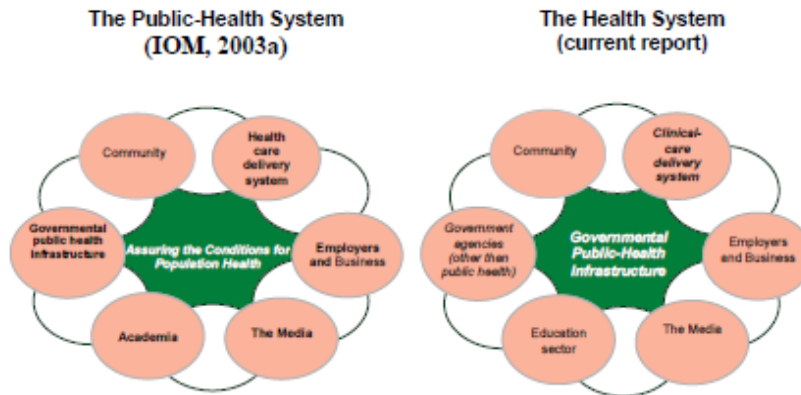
The Public-Health System
(IOM, 2003a)

Community

Health care delivery system

Governmental public health infrastructure

Assuring the Conditions for Population Health

Employers and Business

Academia

The Media

The Health System
(current report)

Community

Clinical-care delivery system

Government agencies (other than public health)

Governmental Public-Health Infrastructure

Employers and Business

Education sector

The Media